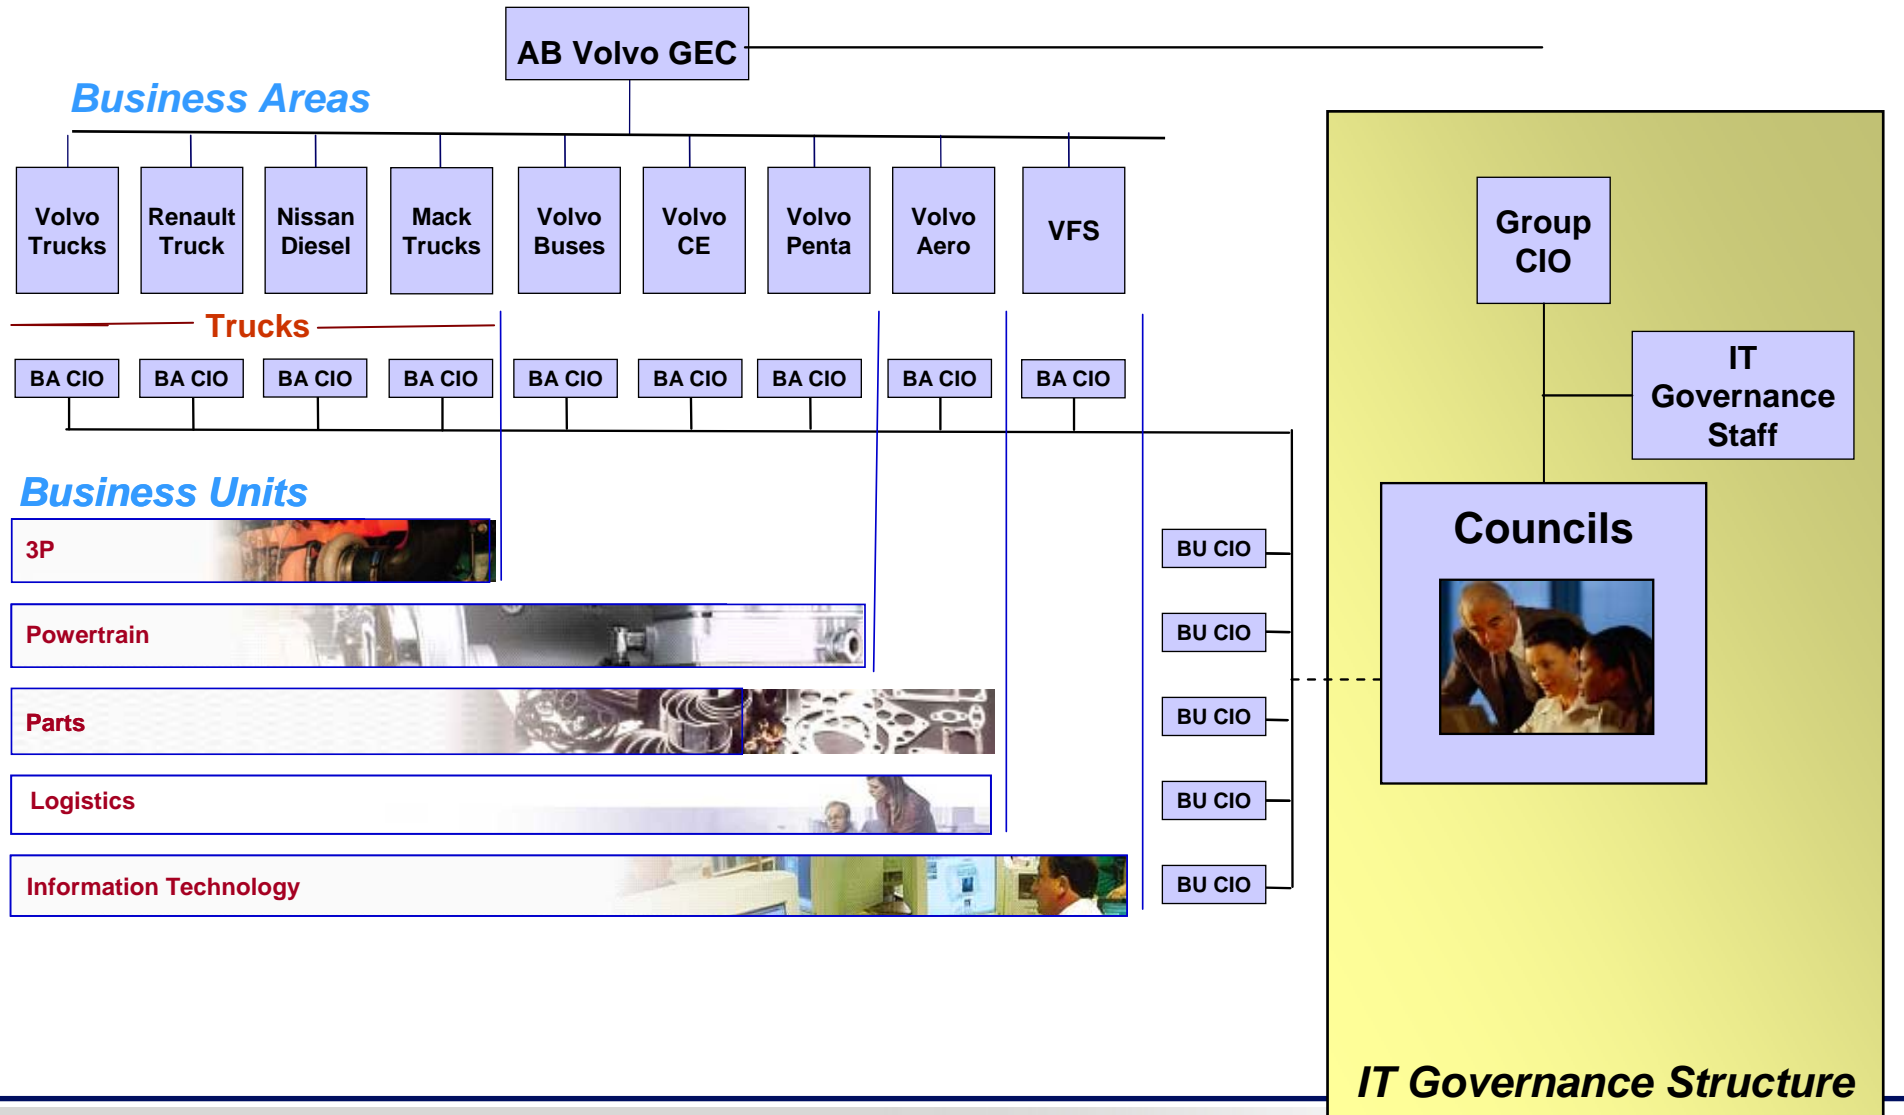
AB Volvo GEC

Business Areas

Volvo Trucks

Renault Truck

Nissan Diesel

Mack Trucks

Volvo Buses

Volvo CE

Volvo Penta

Volvo Aero

VFS

Trucks

BA CIO

BA CIO

BA CIO

BA CIO

BA CIO

BA CIO

BA CIO

BA CIO

BA CIO

Business Units

3P

Powertrain

Parts

Logistics

Information Technology

BU CIO

BU CIO

BU CIO

BU CIO

BU CIO

Group CIO

IT Governance Staff

Councils

IT Governance Structure